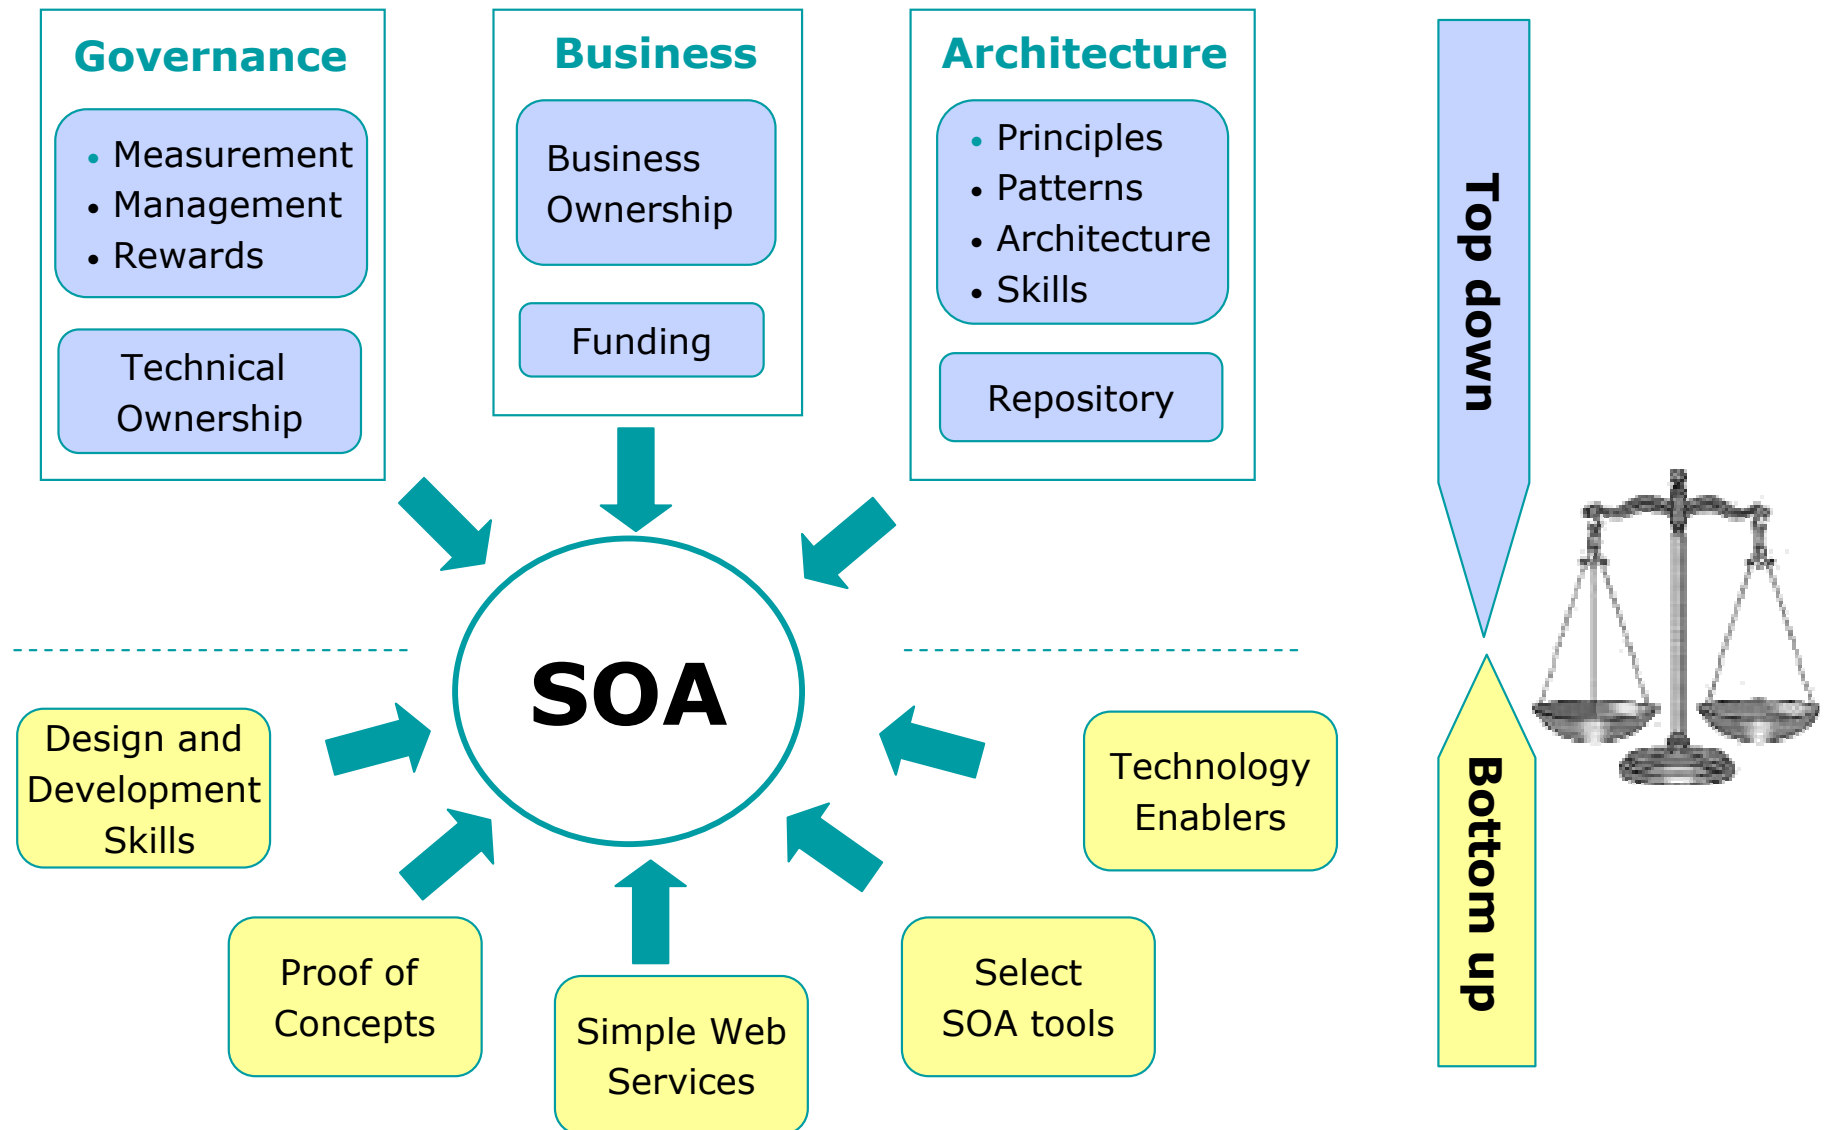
Governance

- Measurement
- Management
- Rewards

Technical Ownership

Business

Business Ownership

Funding

Architecture

- Principles
- Patterns
- Architecture
- Skills

Repository

Top down

SOA

Design and Development Skills

Technology Enablers

Proof of Concepts

Simple Web Services

Select SOA tools

Bottom up